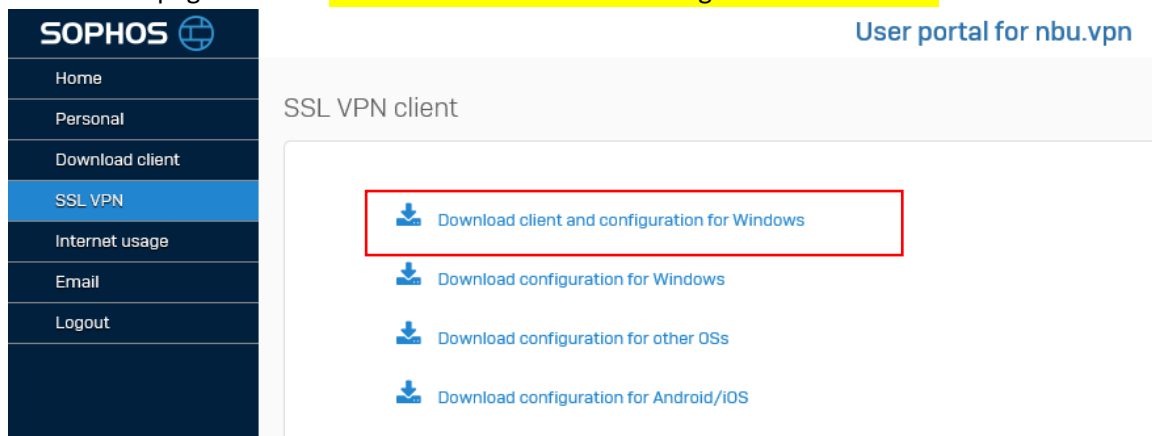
SOPHOS

User portal for nbu.vpn

Home
Personal
Download client
SSL VPN
Internet usage
Email
Logout

SSL VPN client

Download client and configuration for Windows

Download configuration for Windows

Download configuration for other OSs

Download configuration for Android/iOS